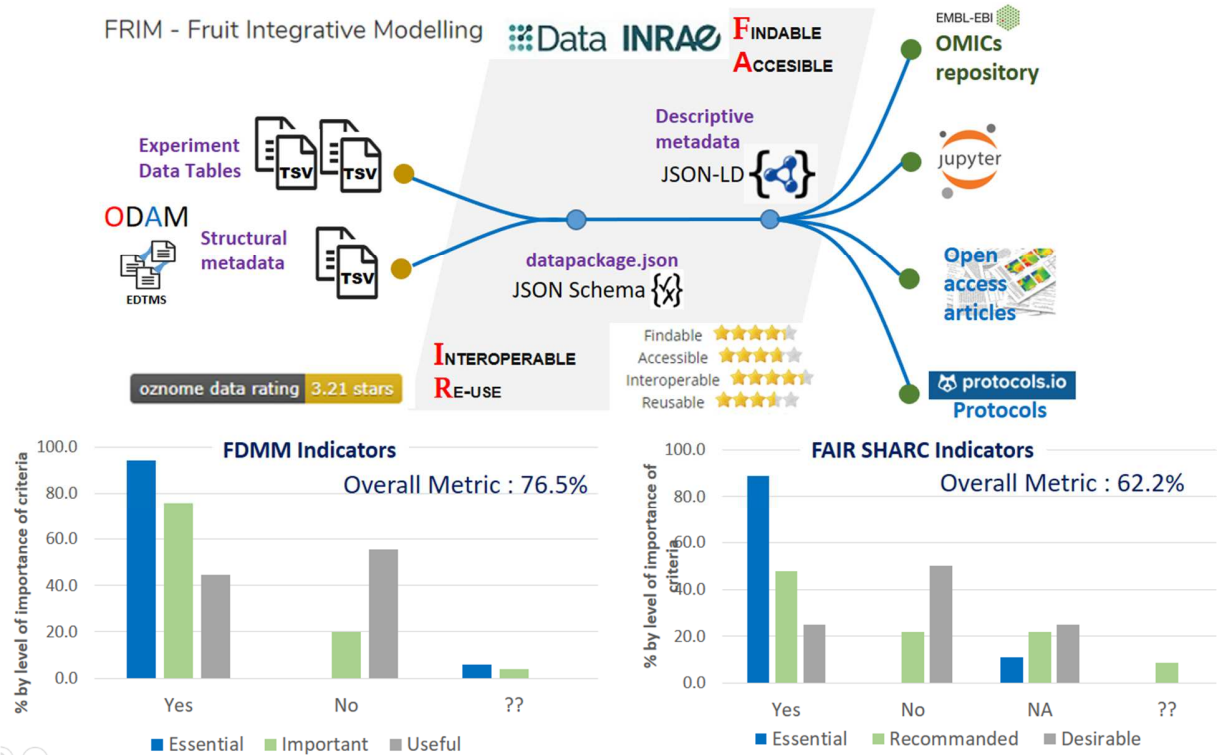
FRIM - Fruit Integrative Modelling

Data INRAE

FINDABLE
ACCESIBLE

EMBL-EBI
OMICs repository

Experiment Data Tables

TSV TSV

Descriptive metadata
JSON-LD

jupyter

ODAM

EDTMS

Structural metadata

TSV

datapackage.json
JSON Schema

Open access articles

Findable
Accessible
Interoperable
Reusable

INTEROPERABLE
RE-USE

oznome data rating 3.21 stars

protocols.io
Protocols

FDMM Indicators
Overall Metric : 76.5%

% by level of importance of criteria

100.0
80.0
60.0
40.0
20.0
0.0

Yes No ??

Essential Important Useful

FAIR SHARC Indicators
Overall Metric : 62.2%

% by level of importance of criteria

100.0
80.0
60.0
40.0
20.0
0.0

Yes No NA ??

Essential Recommanded Desirable